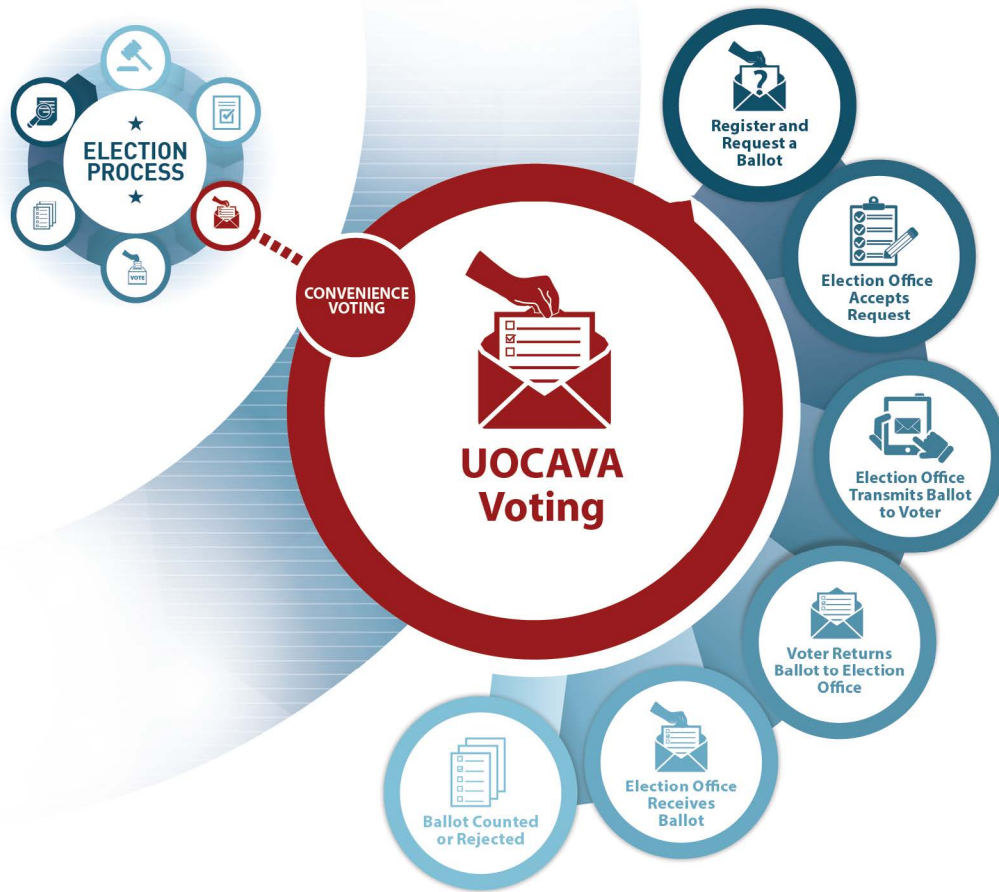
ELECTION PROCESS

VOTE

CONVENIENCE VOTING

UOCAVA Voting

Register and Request a Ballot

Election Office Accepts Request

Election Office Transmits Ballot to Voter

Voter Returns Ballot to Election Office

Election Office Receives Ballot

Ballot Counted or Rejected